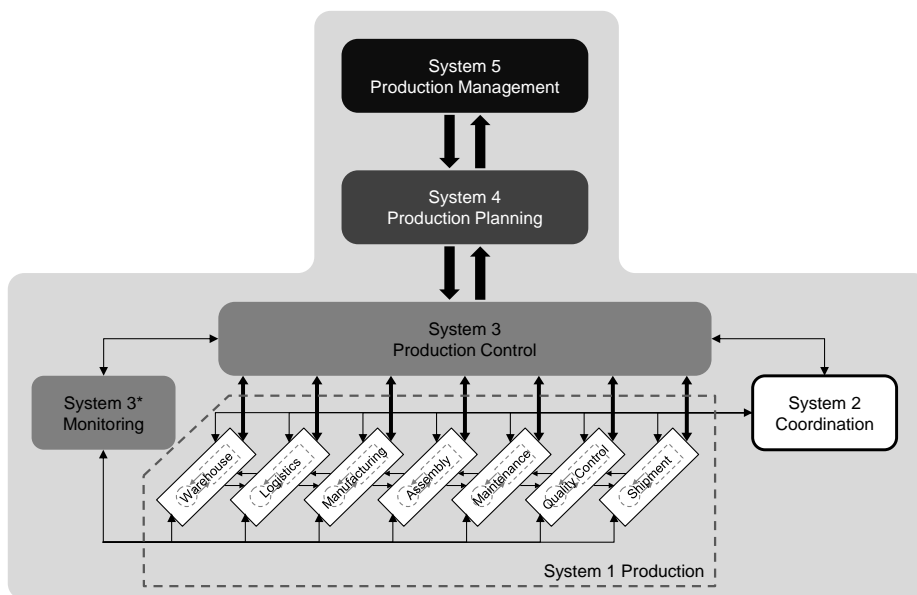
System 5
Production Management

System 4
Production Planning

System 3
Production Control

System 3*
Monitoring

System 2
Coordination

Warehouse

Logistics

Manufacturing

Assembly

Maintenance

Quality Control

Shipment

System 1 Production